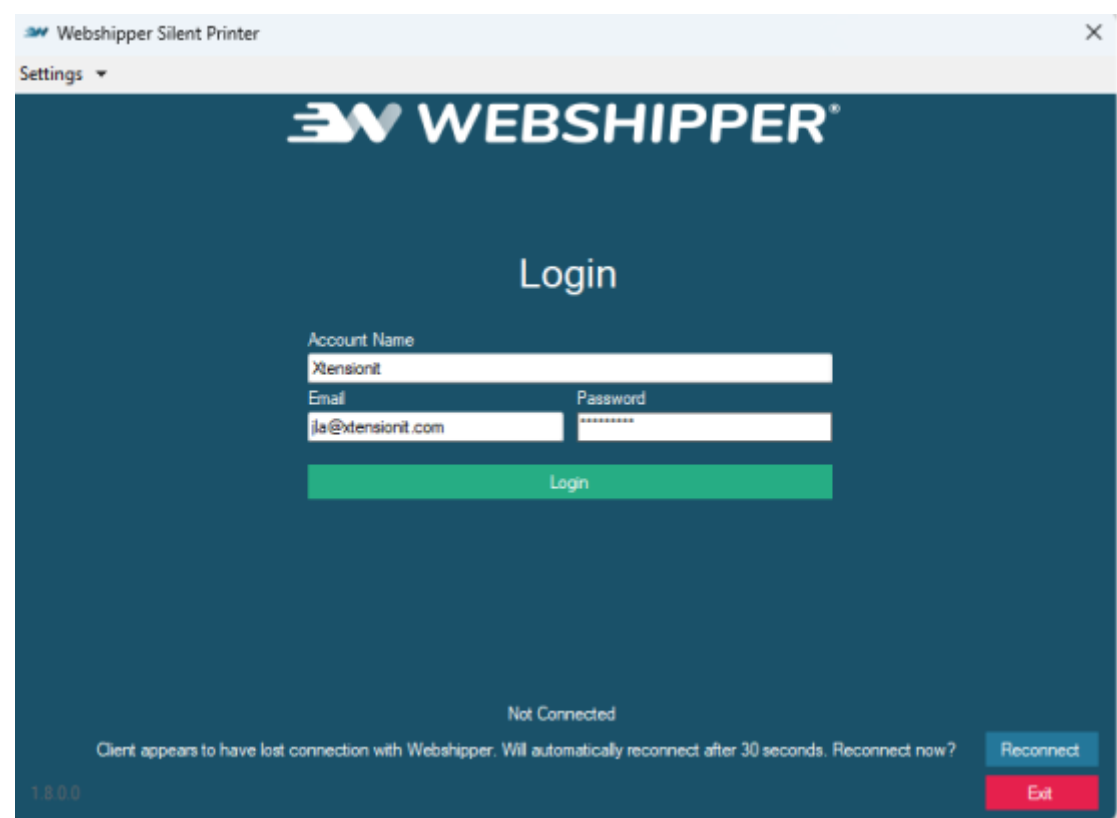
Webshipper Silent Printer

Settings

WEBSHIPPER®

Login

Account Name
Xtensionit

Email
jla@xtensionit.com

Password
••••••••••

Login

Not Connected

Client appears to have lost connection with Webshipper. Will automatically reconnect after 30 seconds. Reconnect now?

Reconnect

1.8.0.0

Exit